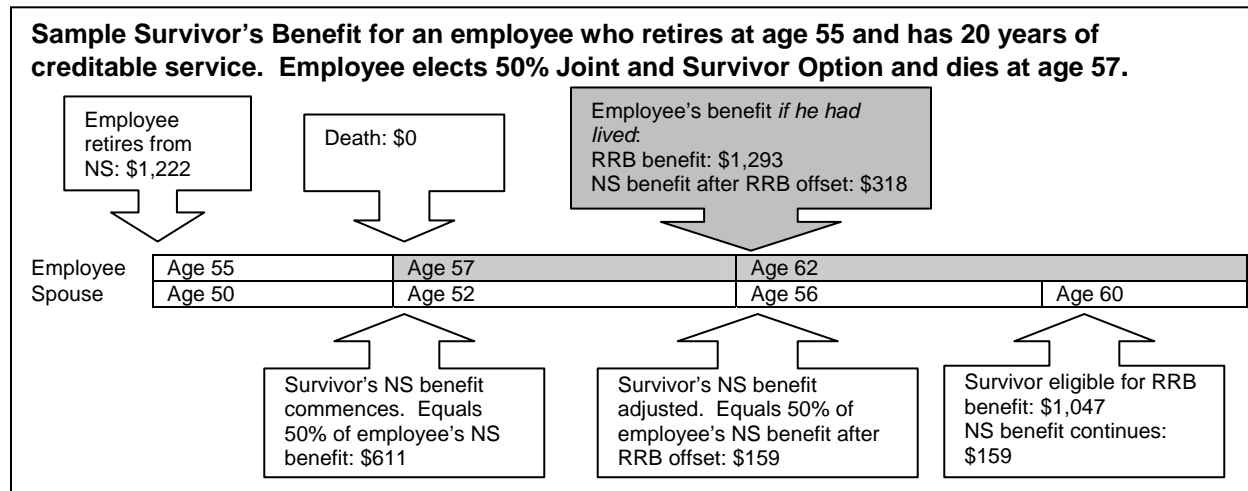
Sample Survivor's Benefit for an employee who retires at age 55 and has 20 years of creditable service. Employee elects 50% Joint and Survivor Option and dies at age 57.

Employee retires from NS: $1,222

Death: $0

Employee's benefit *if he had lived*:
RRB benefit: $1,293
NS benefit after RRB offset: $318

| Employee | Age 55 | Age 57 | Age 62 | |
|---|---|---|---|---|
| Spouse | Age 50 | Age 52 | Age 56 | Age 60 |

Survivor's NS benefit commences. Equals 50% of employee's NS benefit: $611

Survivor's NS benefit adjusted. Equals 50% of employee's NS benefit after RRB offset: $159

Survivor eligible for RRB benefit: $1,047
NS benefit continues: $159